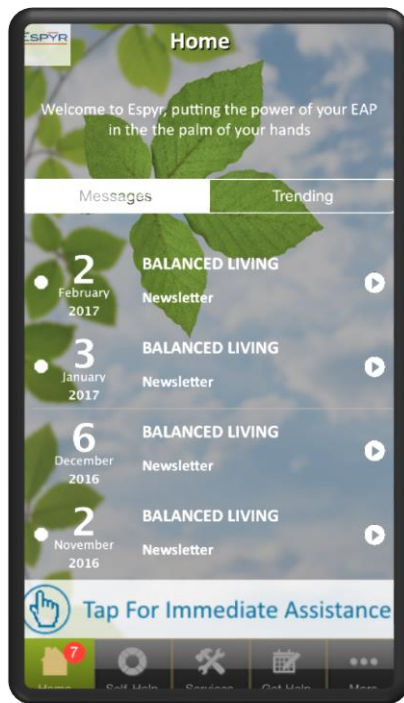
ESPYR

Home

Welcome to Espyr, putting the power of your EAP in the the palm of your hands

Messages

Trending

2
February
2017
BALANCED LIVING
Newsletter

3
January
2017
BALANCED LIVING
Newsletter

6
December
2016
BALANCED LIVING
Newsletter

2
November
2016
BALANCED LIVING
Newsletter

Tap For Immediate Assistance

7
Home
Self-Help
Services
Get Help
More